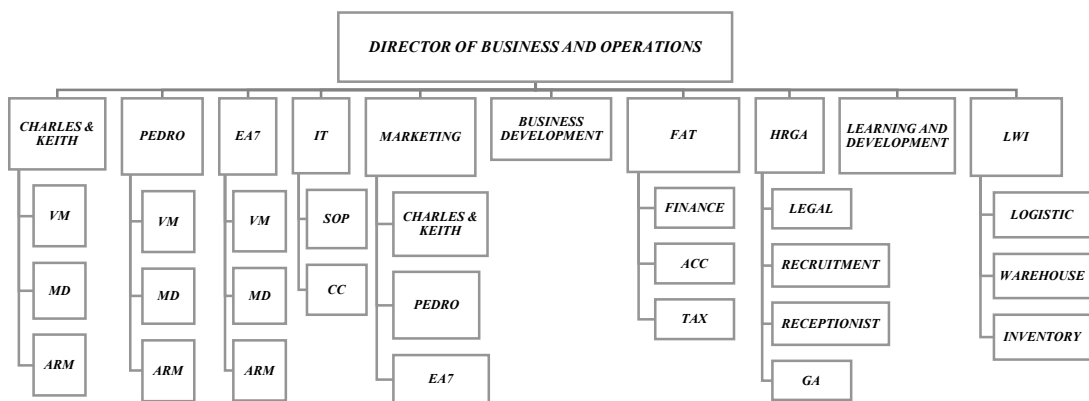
DIRECTOR OF BUSINESS AND OPERATIONS

CHARLES & KEITH
VM
MD
ARM

PEDRO
VM
MD
ARM

EA7
VM
MD
ARM

IT
SOP
CC

MARKETING
CHARLES & KEITH
PEDRO
EA7

BUSINESS DEVELOPMENT

FAT
FINANCE
ACC
TAX

HRGA
LEGAL
RECRUITMENT
RECEPTIONIST
GA

LEARNING AND DEVELOPMENT

LWI
LOGISTIC
WAREHOUSE
INVENTORY